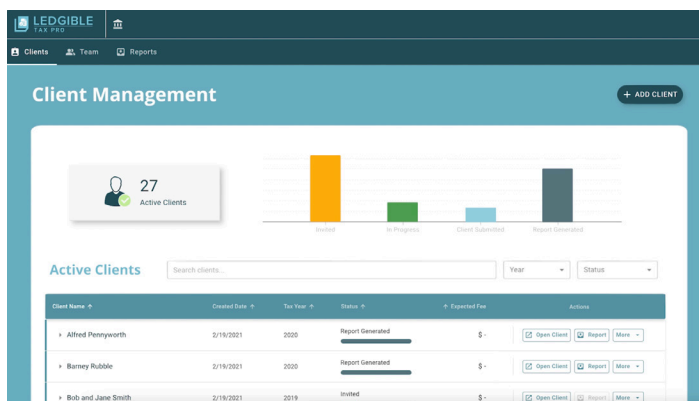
LEDGIBLE TAX PRO

Clients Team Reports

Client Management

+ ADD CLIENT

27
Active Clients

Invited In Progress Client Submitted Report Generated

Active Clients

Search clients...

Year

Status

| Client Name ↑ | Created Date ↑ | Tax Year ↑ | Status ↑ | ↑ Expected Fee | Actions |
|---|---|---|---|---|---|
| Alfred Pennyworth | 2/19/2021 | 2020 | Report Generated | $ - | Open Client Report More |
| Barney Rubble | 2/19/2021 | 2020 | Report Generated | $ - | Open Client Report More |
| Bob and Jane Smith | 2/19/2021 | 2019 | Invited | $ - | Open Client Report More |